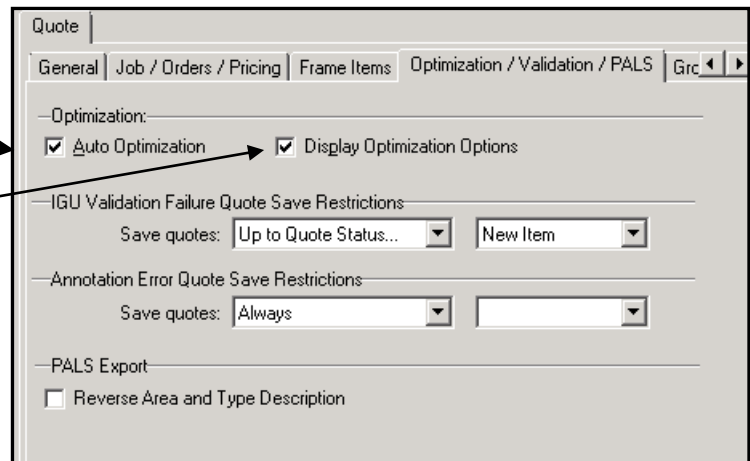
Quote

General | Job / Orders / Pricing | Frame Items | Optimization / Validation / PALS | Gro

Optimization:

Auto Optimization

Display Optimization Options

IGU Validation Failure Quote Save Restrictions

Save quotes: Up to Quote Status... New Item

Annotation Error Quote Save Restrictions

Save quotes: Always

PALS Export

Reverse Area and Type Description